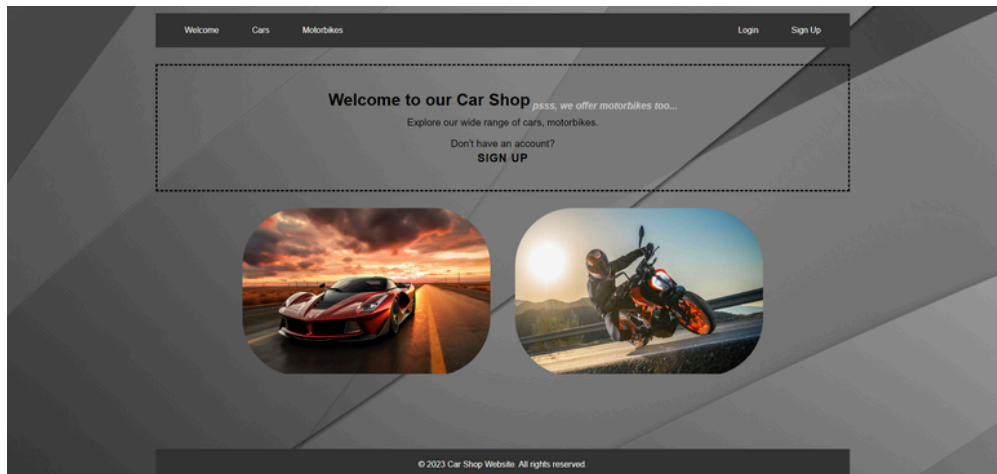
Welcome Cars Motorbikes Login Sign Up

Welcome to our Car Shop psss, we offer motorbikes too...

Explore our wide range of cars, motorbikes.

Don't have an account?

SIGN UP

© 2023 Car Shop Website. All rights reserved.